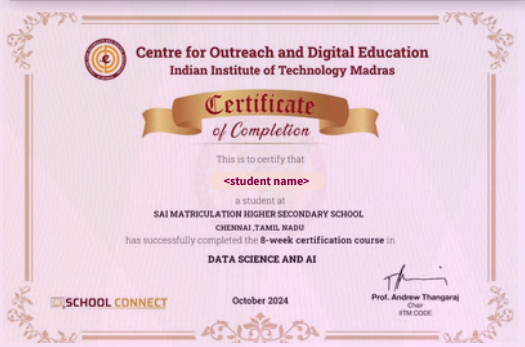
Centre for Outreach and Digital Education
Indian Institute of Technology Madras

Certificate
of Completion

This is to certify that

<student name>

a student at
SAI MATRICULATION HIGHER SECONDARY SCHOOL
CHENNAI ,TAMIL NADU
has successfully completed the 8-week certification course in

DATA SCIENCE AND AI

SCHOOL CONNECT

October 2024

Prof. Andrew Thangaraj
Chair
IITM CODE